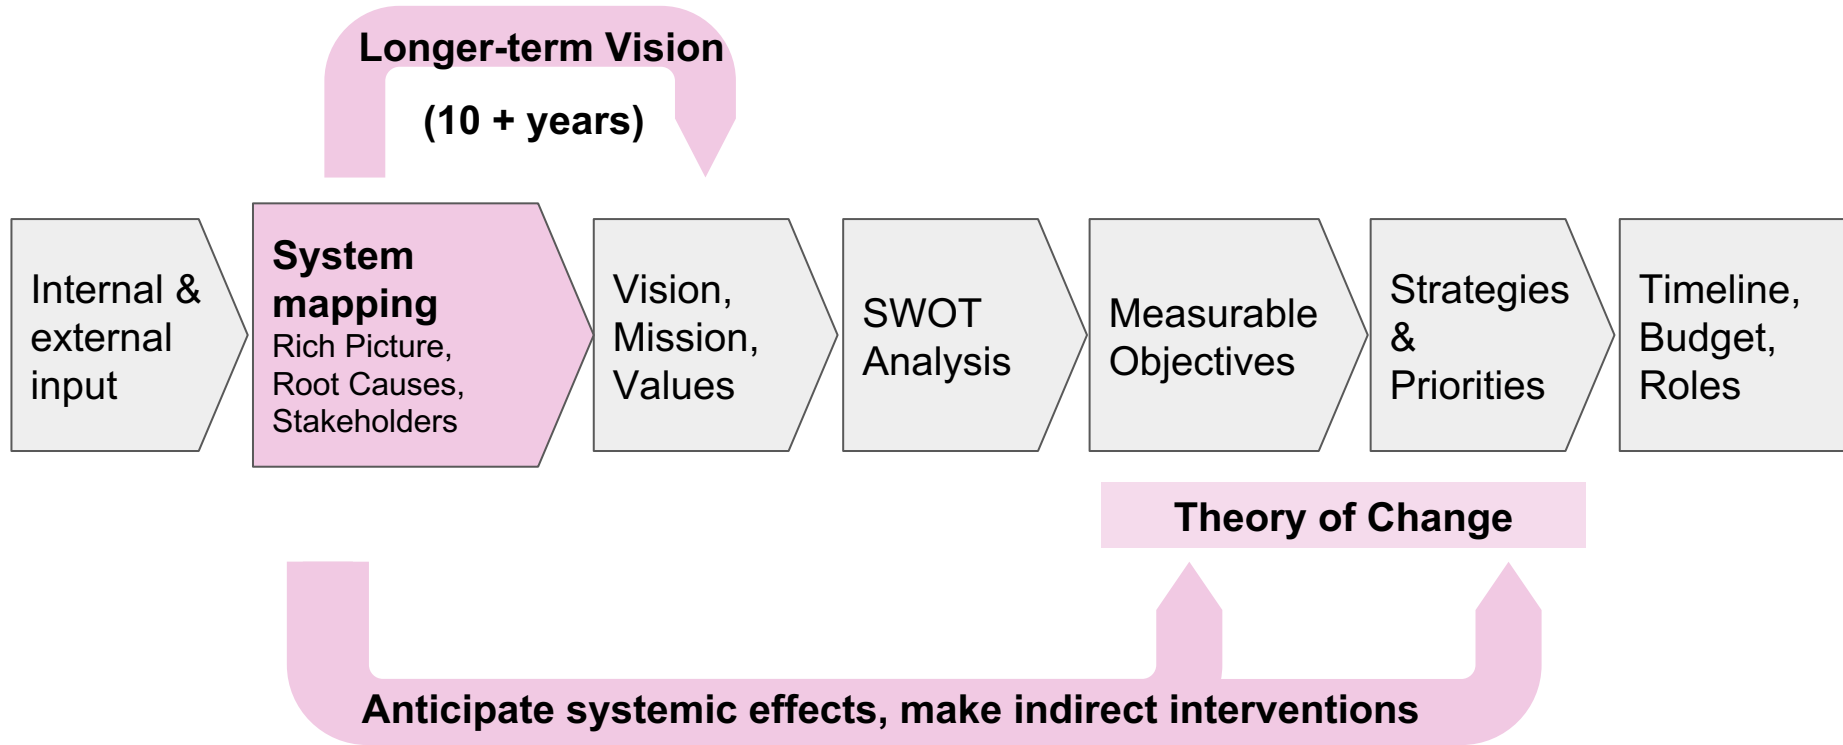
Longer-term Vision

(10 + years)

Internal & external input

System mapping
Rich Picture, Root Causes, Stakeholders

Vision, Mission, Values

SWOT Analysis

Measurable Objectives

Strategies & Priorities

Timeline, Budget, Roles

Theory of Change

Anticipate systemic effects, make indirect interventions